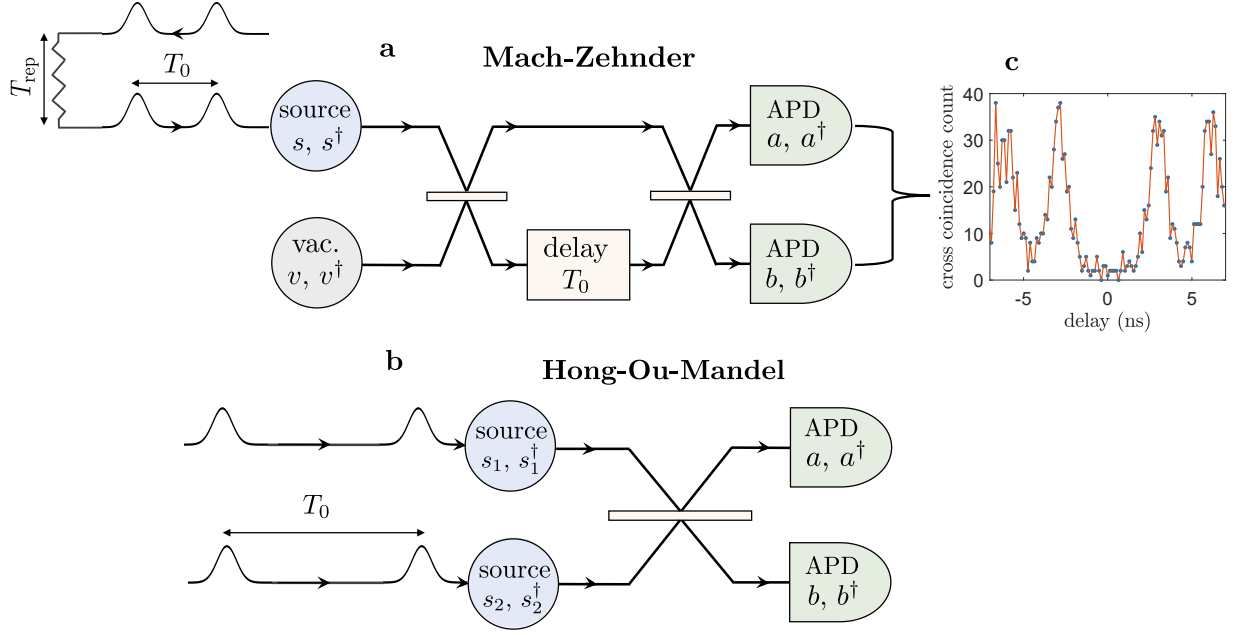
$T_{\rm rep}$

$T_0$

a

Mach-Zehnder

source
$s,\ s^\dagger$

vac.
$v,\ v^\dagger$

delay
$T_0$

APD
$a,\ a^\dagger$

APD
$b,\ b^\dagger$

c

cross coincidence count

40
30
20
10
0

-5
0
5

delay (ns)

b

Hong-Ou-Mandel

source
$s_1,\ s_1^\dagger$

$T_0$

source
$s_2,\ s_2^\dagger$

APD
$a,\ a^\dagger$

APD
$b,\ b^\dagger$